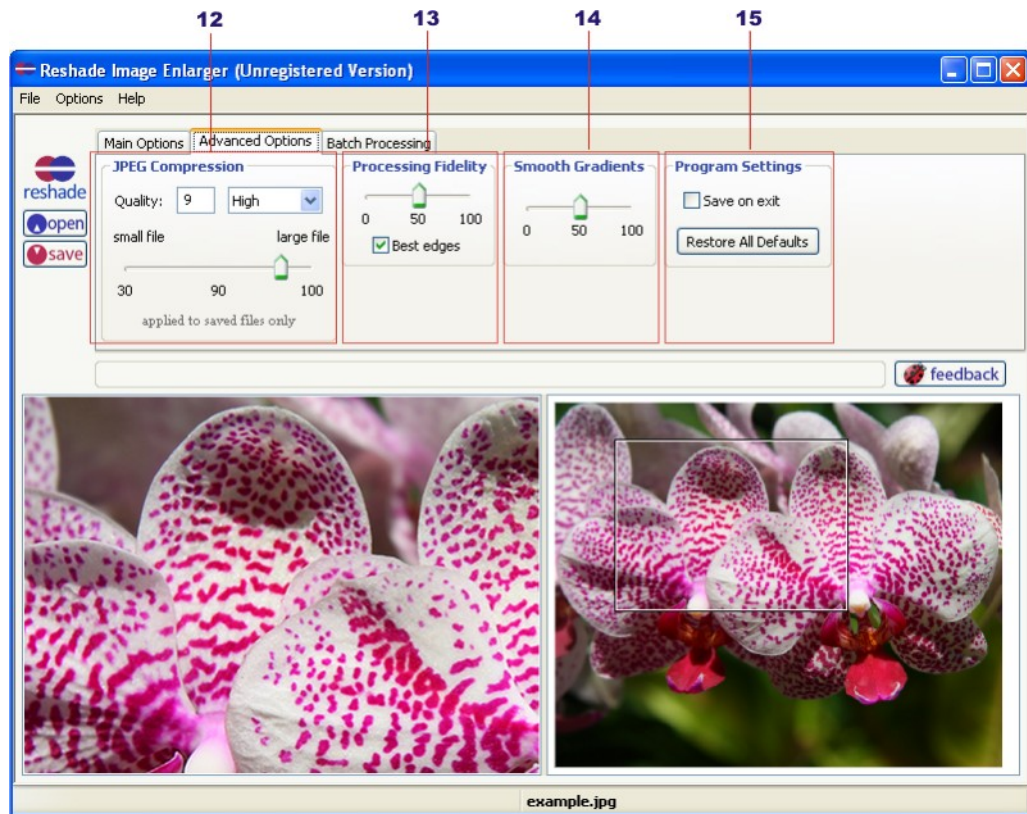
12 13 14 15

Reshade Image Enlarger (Unregistered Version)

File Options Help

Main Options Advanced Options Batch Processing

reshade
open
save

JPEG Compression
Quality: 9 High
small file large file
30 90 100
applied to saved files only

Processing Fidelity
0 50 100
Best edges

Smooth Gradients
0 50 100

Program Settings
Save on exit
Restore All Defaults

feedback

example.jpg